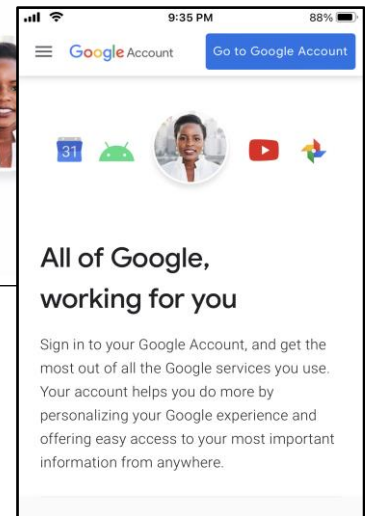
9:35 PM
88%

Google Account
Go to Google Account

31

All of Google, working for you

Sign in to your Google Account, and get the most out of all the Google services you use. Your account helps you do more by personalizing your Google experience and offering easy access to your most important information from anywhere.